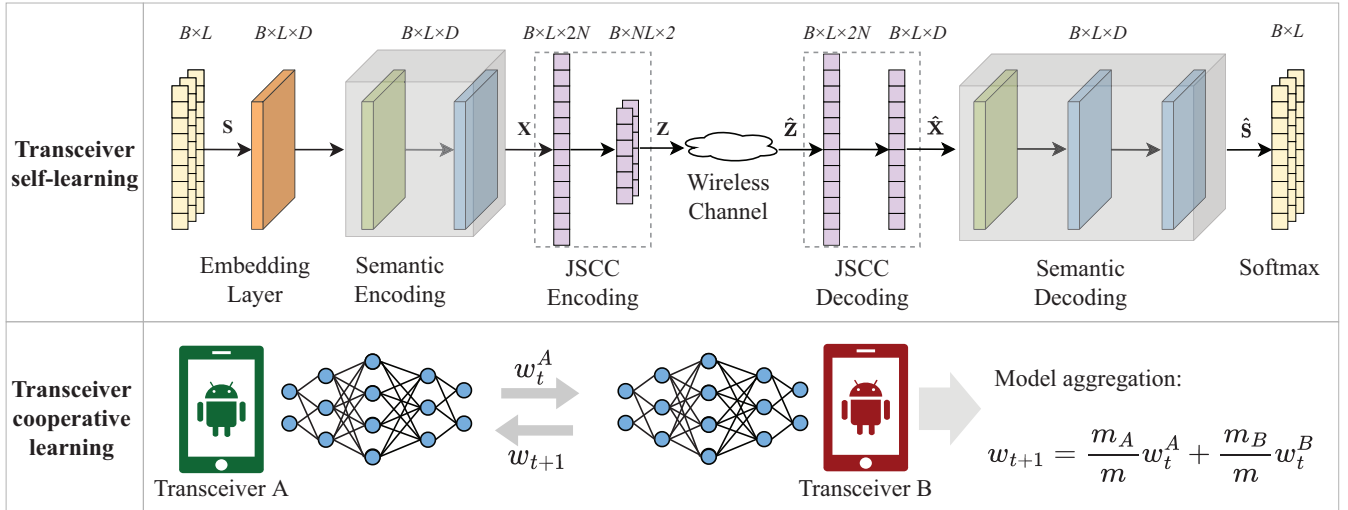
Transceiver self-learning

B×L

B×L×D

B×L×D

B×L×2N

B×NL×2

B×L×2N

B×L×D

B×L×D

B×L

$\mathbf{S}$

$\mathbf{X}$

$\mathbf{Z}$

$\hat{\mathbf{Z}}$

$\hat{\mathbf{X}}$

$\hat{\mathbf{S}}$

Wireless Channel

Embedding Layer

Semantic Encoding

JSCC Encoding

JSCC Decoding

Semantic Decoding

Softmax

Transceiver cooperative learning

$w_t^A$

$w_{t+1}$

Transceiver A

Transceiver B

Model aggregation:

$w_{t+1} = \frac{m_A}{m} w_t^A + \frac{m_B}{m} w_t^B$